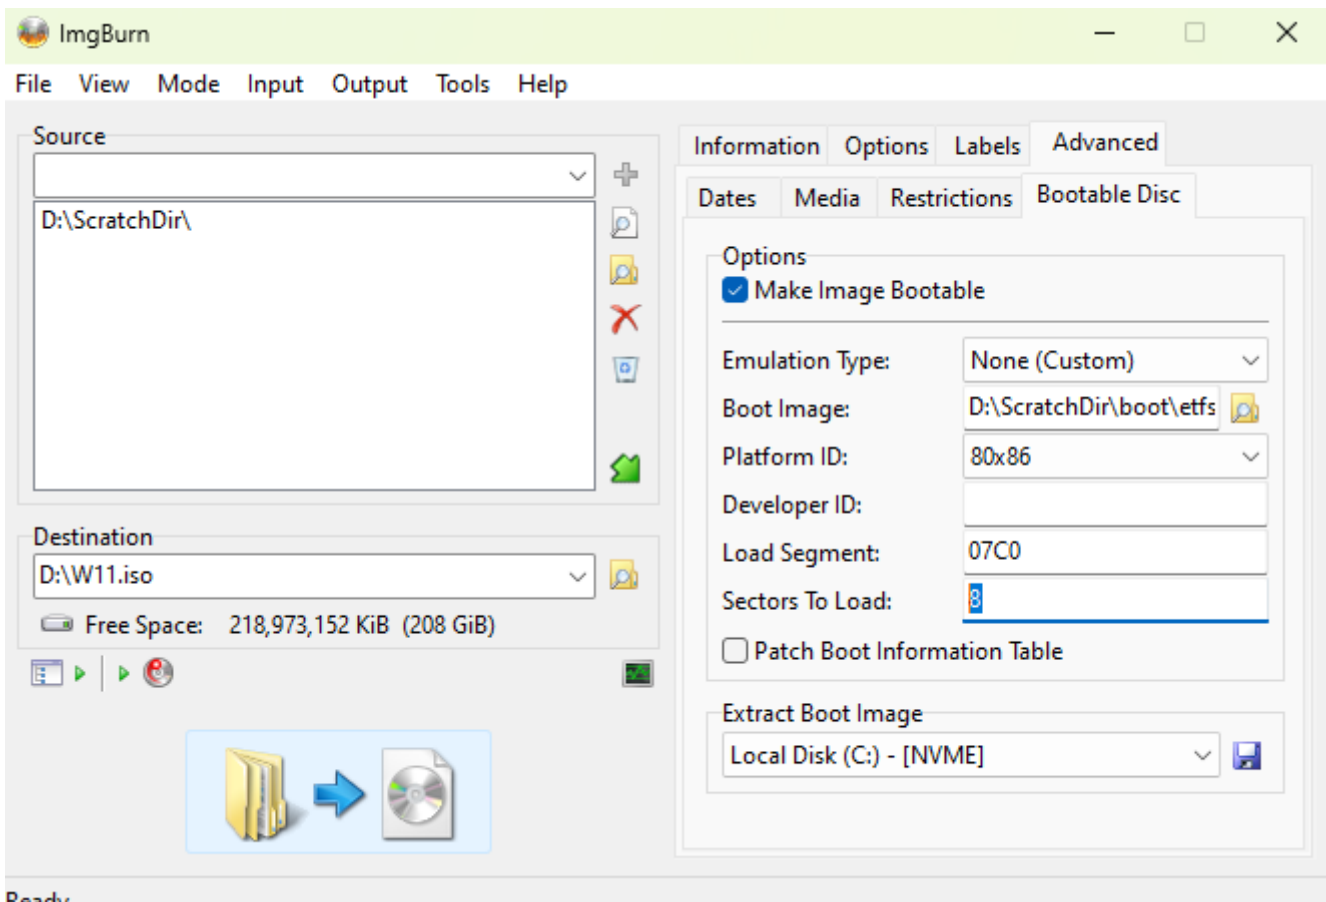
ImgBurn

File View Mode Input Output Tools Help

Source

D:\ScratchDir\

Destination

D:\W11.iso

Free Space: 218,973,152 KiB (208 GiB)

Information Options Labels Advanced

Dates Media Restrictions Bootable Disc

Options

Make Image Bootable

Emulation Type: None (Custom)

Boot Image: D:\ScratchDir\boot\etfs

Platform ID: 80x86

Developer ID:

Load Segment: 07C0

Sectors To Load: 8

Patch Boot Information Table

Extract Boot Image

Local Disk (C:) - [NVME]

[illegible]